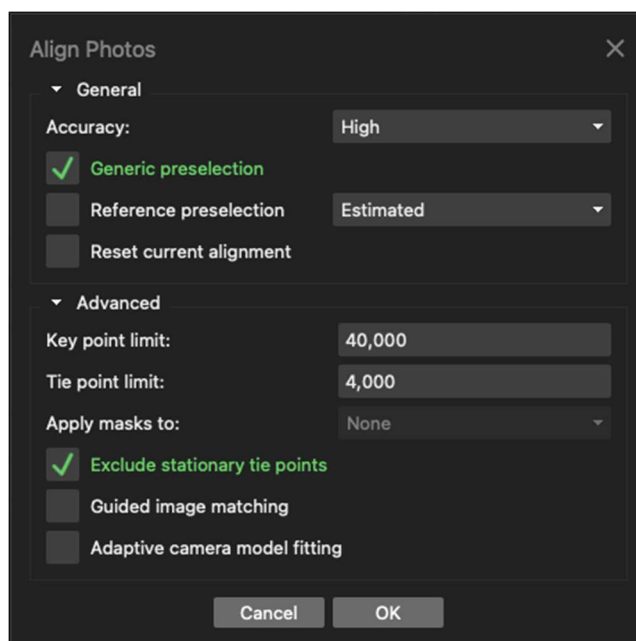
Align Photos

General

Accuracy: High

Generic preselection

Reference preselection Estimated

Reset current alignment

Advanced

Key point limit: 40,000

Tie point limit: 4,000

Apply masks to: None

Exclude stationary tie points

Guided image matching

Adaptive camera model fitting

Cancel OK